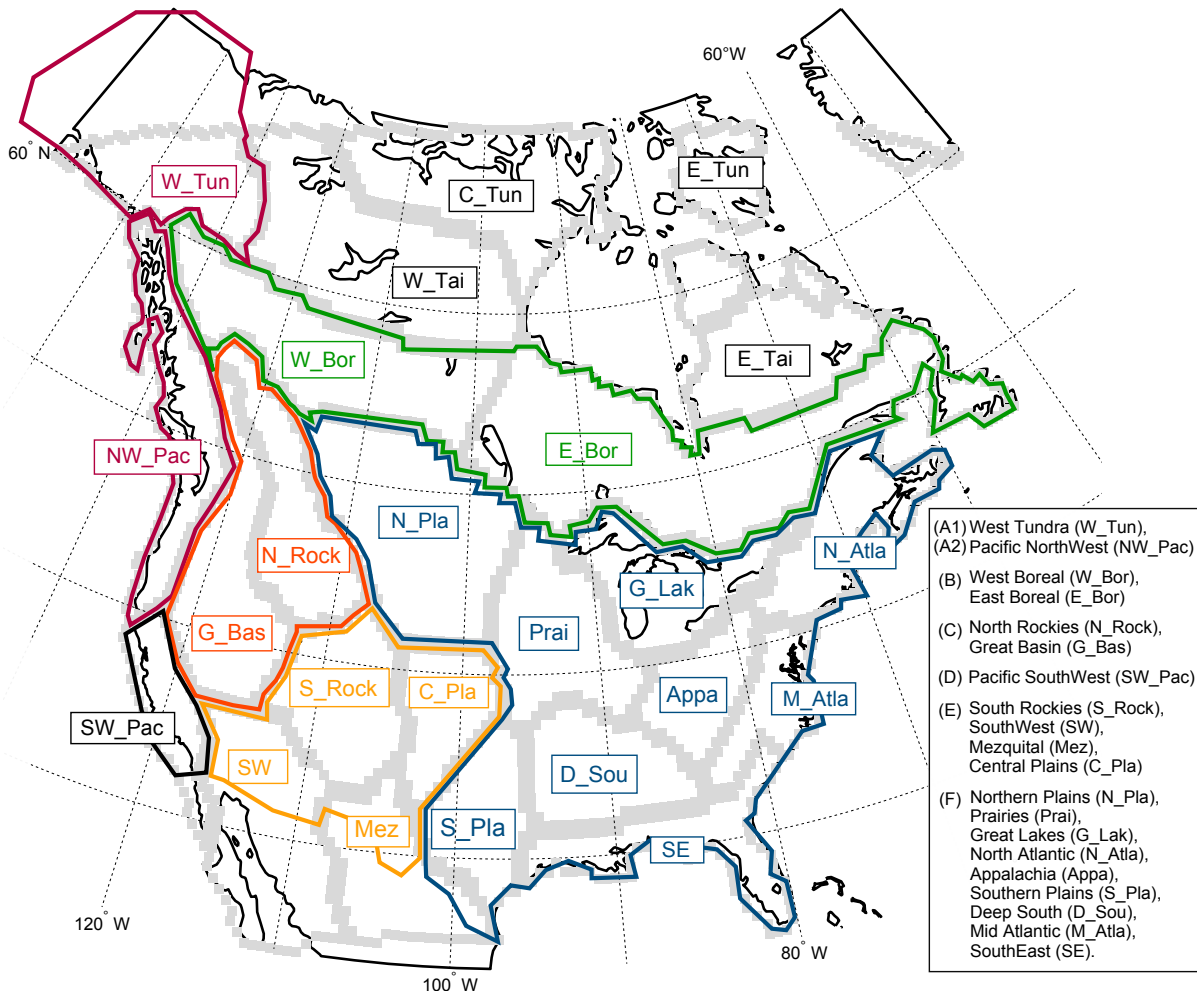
60°W

60° N

W_Tun

C_Tun

E_Tun

W_Tai

E_Tai

W_Bor

E_Bor

NW_Pac

N_Pla

N_Rock

N_Atla

G_Lak

G_Bas

Prai

S_Rock

C_Pla

Appa

M_Atla

SW_Pac

SW

D_Sou

Mez

S_Pla

SE

120° W

100° W

80° W

(A1) West Tundra (W_Tun),
(A2) Pacific NorthWest (NW_Pac)

(B) West Boreal (W_Bor), East Boreal (E_Bor)

(C) North Rockies (N_Rock), Great Basin (G_Bas)

(D) Pacific SouthWest (SW_Pac)

(E) South Rockies (S_Rock), SouthWest (SW), Mezquital (Mez), Central Plains (C_Pla)

(F) Northern Plains (N_Pla), Prairies (Prai), Great Lakes (G_Lak), North Atlantic (N_Atla), Appalachia (Appa), Southern Plains (S_Pla), Deep South (D_Sou), Mid Atlantic (M_Atla), SouthEast (SE).